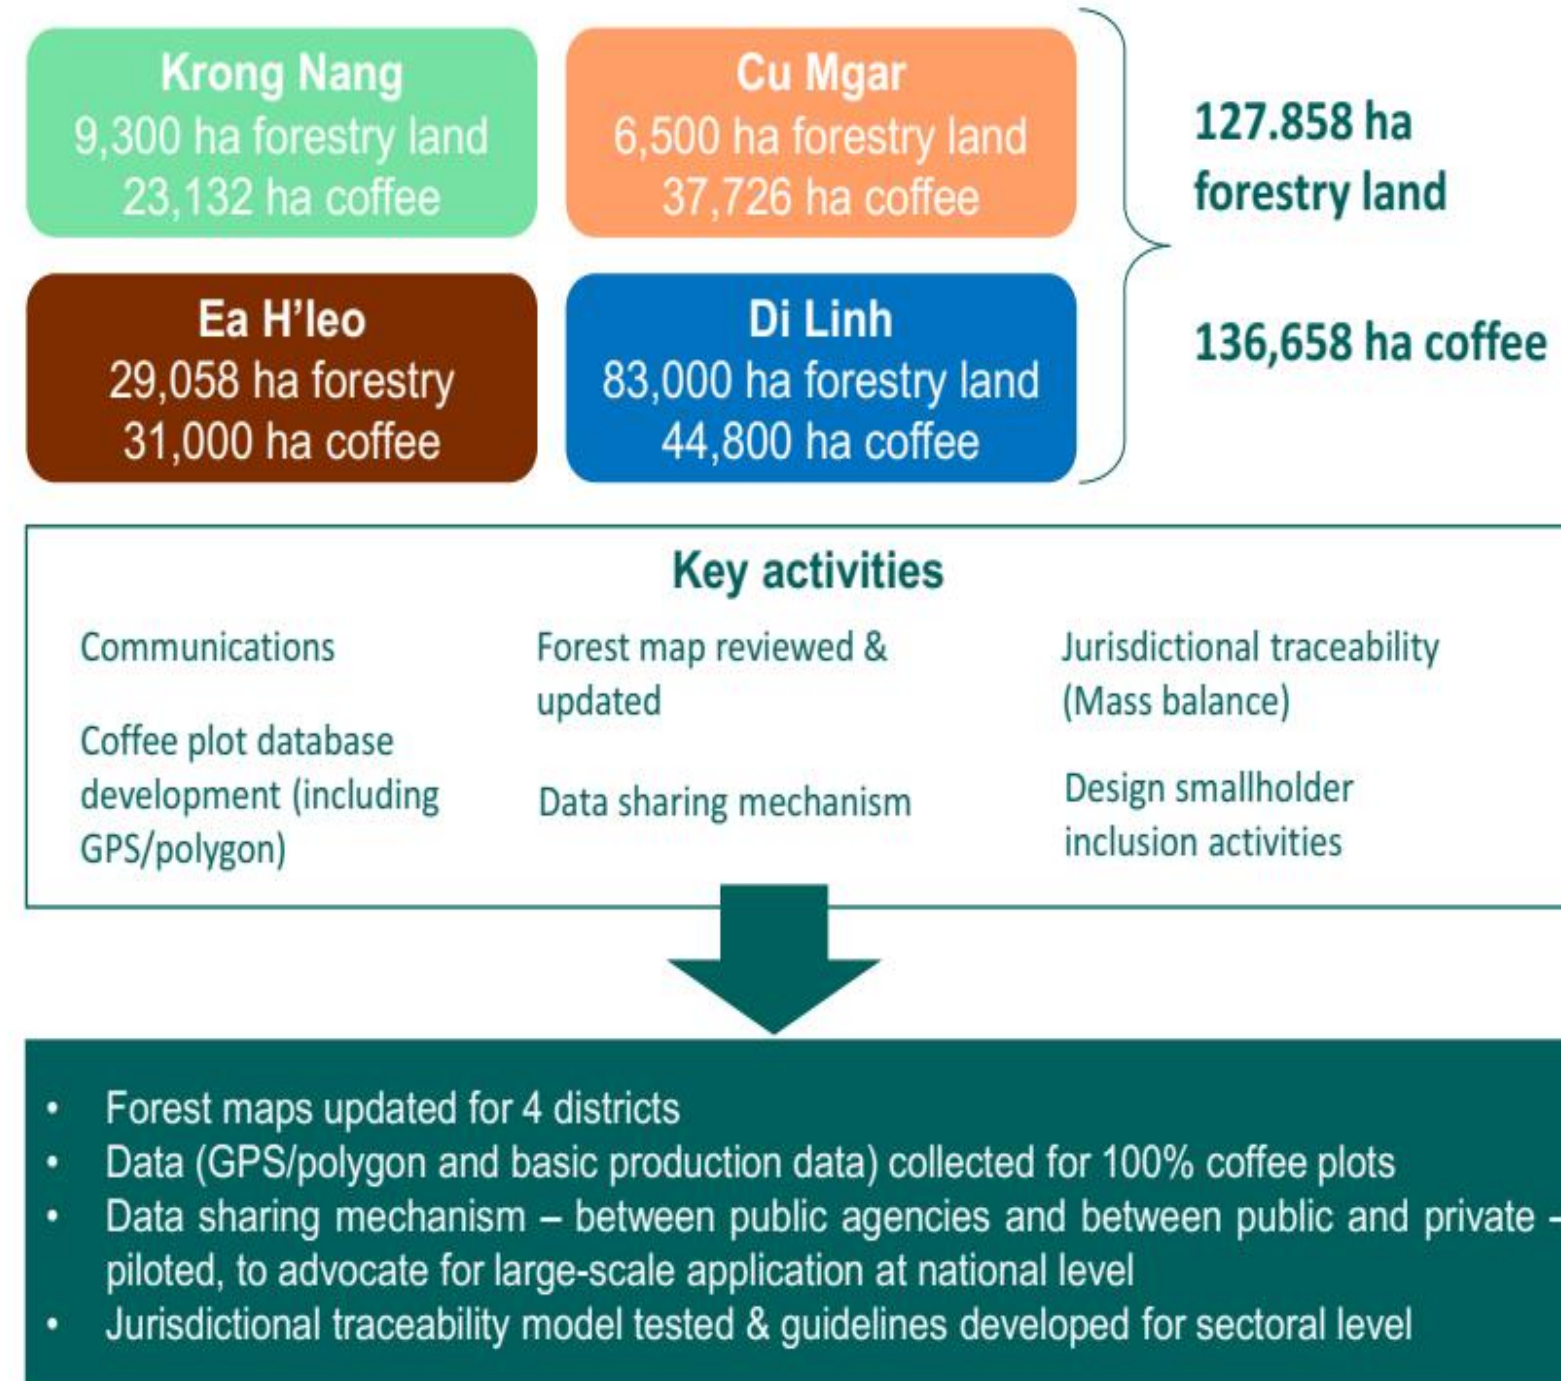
Krong Nang
9,300 ha forestry land
23,132 ha coffee

Cu Mgar
6,500 ha forestry land
37,726 ha coffee

Ea H'leo
29,058 ha forestry
31,000 ha coffee

Di Linh
83,000 ha forestry land
44,800 ha coffee

127.858 ha forestry land

136,658 ha coffee

Key activities

Communications

Coffee plot database development (including GPS/polygon)

Forest map reviewed & updated

Data sharing mechanism

Jurisdictional traceability (Mass balance)

Design smallholder inclusion activities

• Forest maps updated for 4 districts
• Data (GPS/polygon and basic production data) collected for 100% coffee plots
• Data sharing mechanism – between public agencies and between public and private – piloted, to advocate for large-scale application at national level
• Jurisdictional traceability model tested & guidelines developed for sectoral level